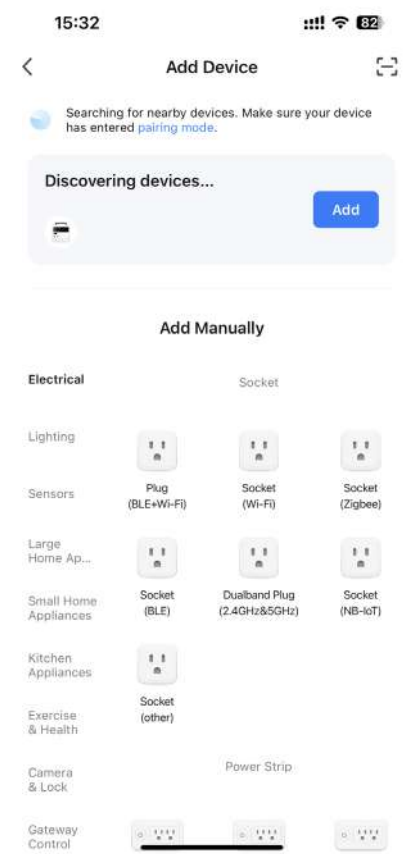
15:32

82

Add Device

Searching for nearby devices. Make sure your device has entered pairing mode.

Discovering devices...

Add

Add Manually

Electrical

Socket

Lighting

Sensors

Plug (BLE+Wi-Fi)

Socket (Wi-Fi)

Socket (Zigbee)

Large Home Ap...

Small Home Appliances

Socket (BLE)

Dualband Plug (2.4GHz&5GHz)

Socket (NB-IoT)

Kitchen Appliances

Socket (other)

Exercise & Health

Camera & Lock

Power Strip

Gateway Control